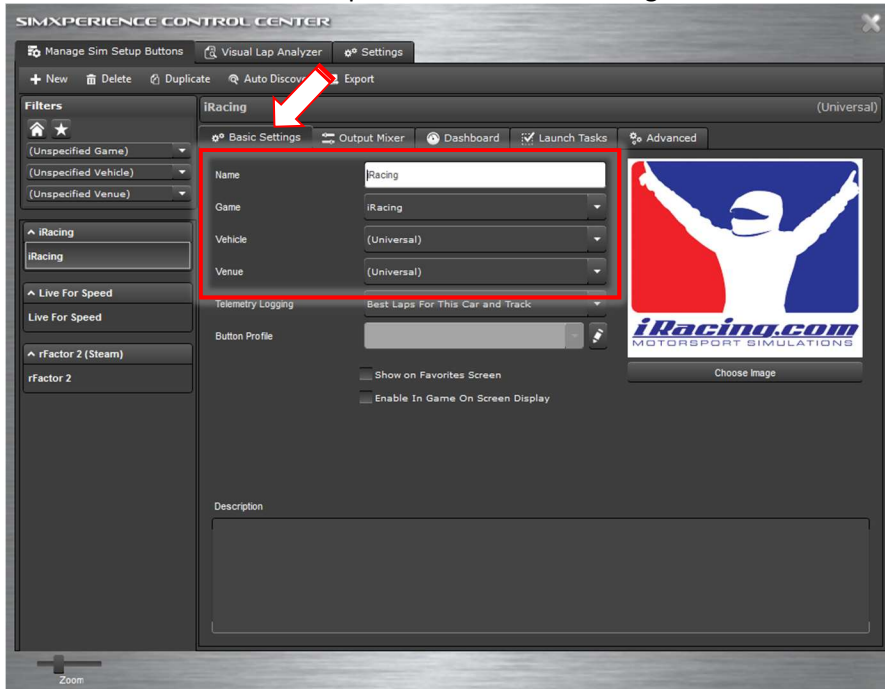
SIMXPERIENCE CONTROL CENTER

Manage Sim Setup Buttons
Visual Lap Analyzer
Settings

New
Delete
Duplicate
Auto Discov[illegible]
Export

Filters

(Unspecified Game)
(Unspecified Vehicle)
(Unspecified Venue)

iRacing
iRacing

Live For Speed
Live For Speed

rFactor 2 (Steam)
rFactor 2

iRacing
(Universal)

Basic Settings
Output Mixer
Dashboard
Launch Tasks
Advanced

Name
iRacing

Game
iRacing

Vehicle
(Universal)

Venue
(Universal)

Telemetry Logging
Best Laps For This Car and Track

Button Profile

Show on Favorites Screen
Enable In Game On Screen Display

iRacing.com
MOTORSPORT SIMULATIONS

Choose Image

Description

Zoom